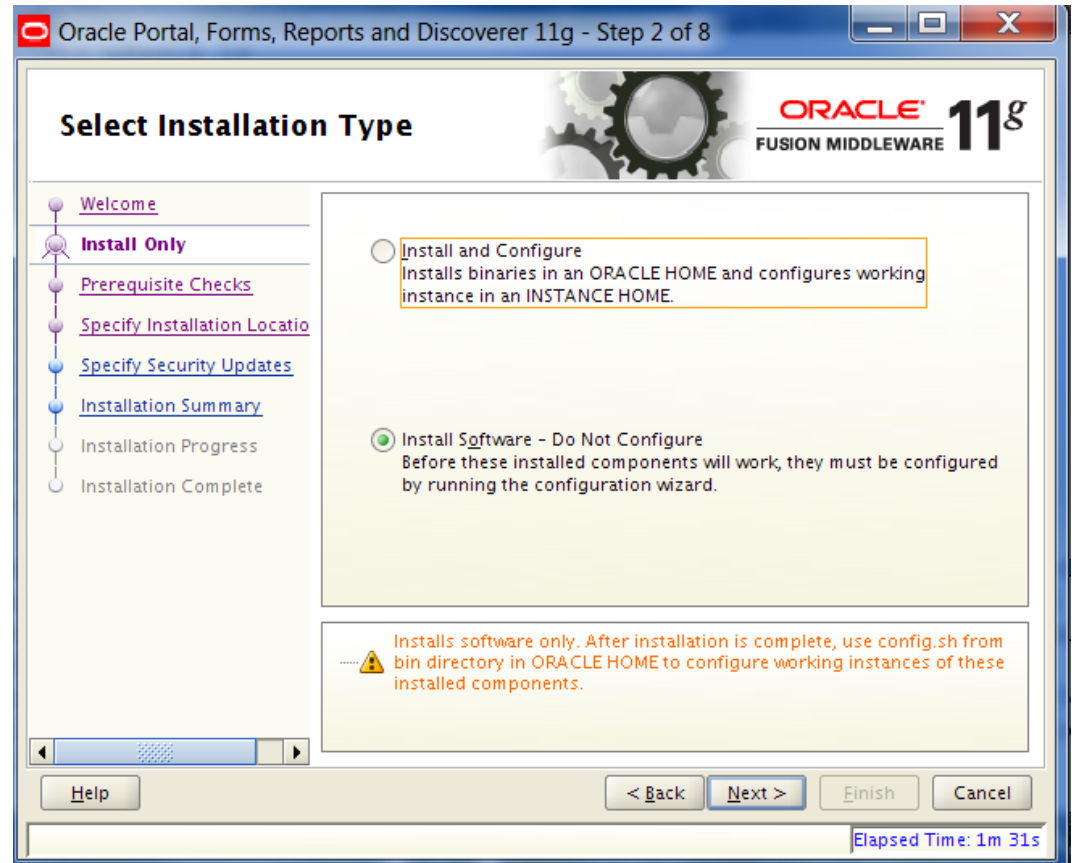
Oracle Portal, Forms, Reports and Discoverer 11g - Step 2 of 8

Select Installation Type

ORACLE FUSION MIDDLEWARE 11g

Welcome
Install Only
Prerequisite Checks
Specify Installation Locatio
Specify Security Updates
Installation Summary
Installation Progress
Installation Complete

Install and Configure
Installs binaries in an ORACLE HOME and configures working instance in an INSTANCE HOME.

Install Software - Do Not Configure
Before these installed components will work, they must be configured by running the configuration wizard.

Installs software only. After installation is complete, use config.sh from bin directory in ORACLE HOME to configure working instances of these installed components.

Help

< Back

Next >

Finish

Cancel

Elapsed Time: 1m 31s